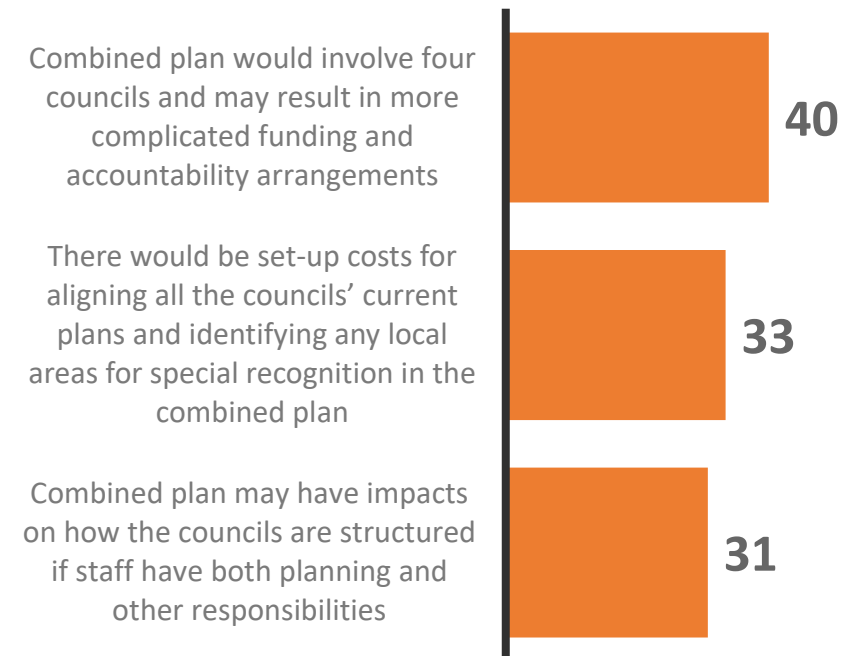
Combined plan would involve four councils and may result in more complicated funding and accountability arrangements

40

There would be set-up costs for aligning all the councils' current plans and identifying any local areas for special recognition in the combined plan

33

Combined plan may have impacts on how the councils are structured if staff have both planning and other responsibilities

31